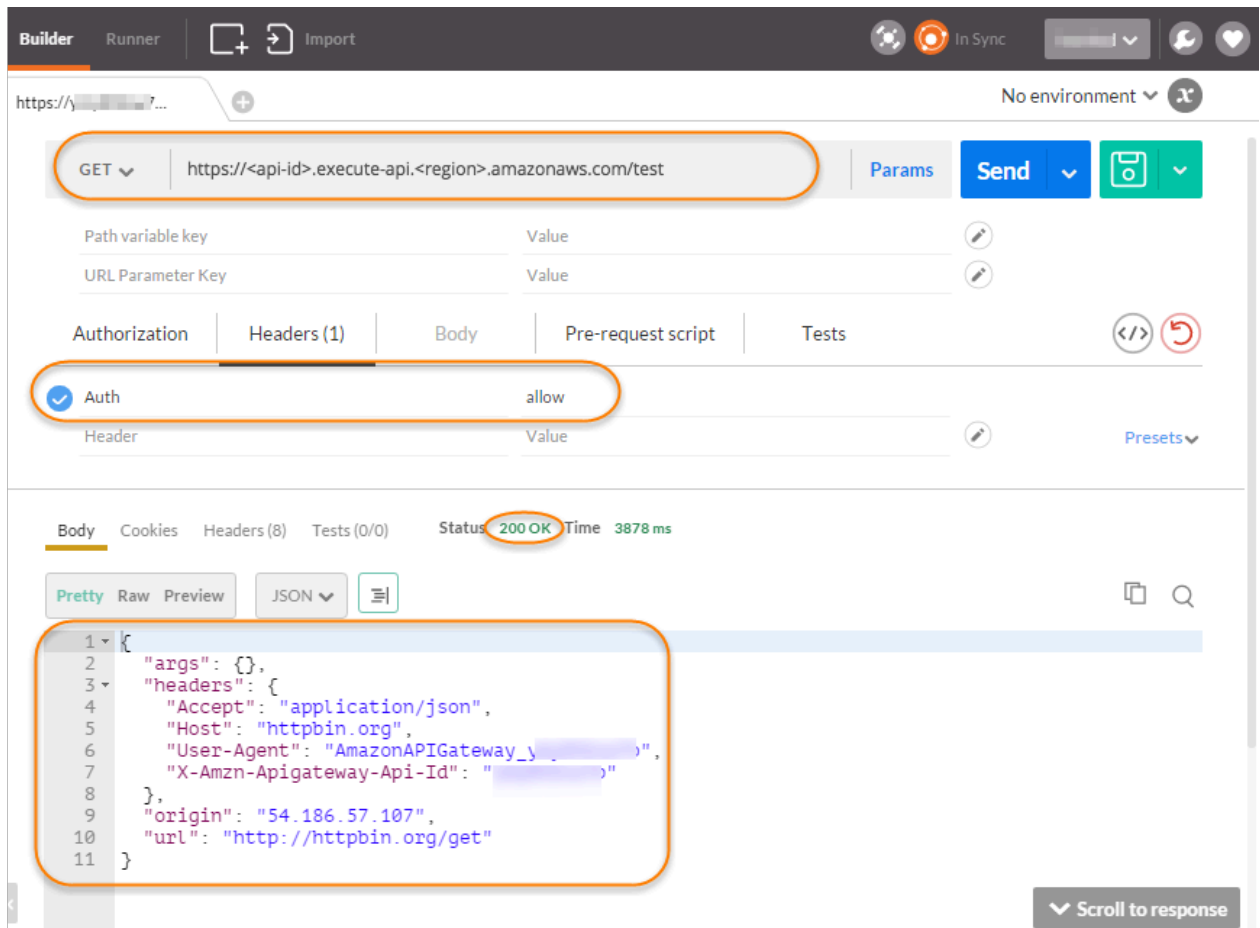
Builder Runner Import In Sync

https://y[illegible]...

No environment

GET https://<api-id>.execute-api.<region>.amazonaws.com/test Params Send

Path variable key Value
URL Parameter Key Value

Authorization Headers (1) Body Pre-request script Tests

Auth allow
Header Value Presets

Body Cookies Headers (8) Tests (0/0) Status 200 OK Time 3878 ms

Pretty Raw Preview JSON

1 {
2 "args": {},
3 "headers": {
4 "Accept": "application/json",
5 "Host": "httpbin.org",
6 "User-Agent": "AmazonAPIGateway_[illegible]",
7 "X-Amzn-Apigateway-Api-Id": "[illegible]"
8 },
9 "origin": "54.186.57.107",
10 "url": "http://httpbin.org/get"
11 }

Scroll to response